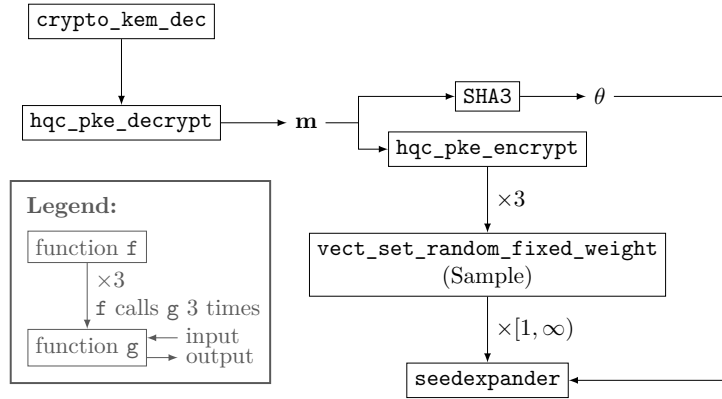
crypto_kem_dec

hqc_pke_decrypt

$\mathbf{m}$

SHA3

$\theta$

hqc_pke_encrypt

$\times 3$

vect_set_random_fixed_weight
(Sample)

$\times [1, \infty)$

seedexpander

Legend:

function f

$\times 3$

f calls g 3 times

function g

input

output